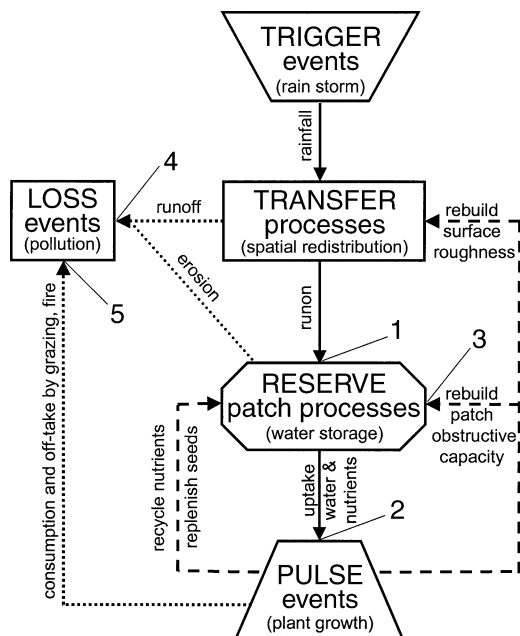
TRIGGER events (rain storm)

rainfall

LOSS events (pollution)

4

runoff

TRANSFER processes (spatial redistribution)

rebuild surface roughness

erosion

runon

5

1

3

RESERVE patch processes (water storage)

rebuild patch obstructive capacity

consumption and off-take by grazing, fire

recycle nutrients

replenish seeds

uptake water & nutrients

2

PULSE events (plant growth)